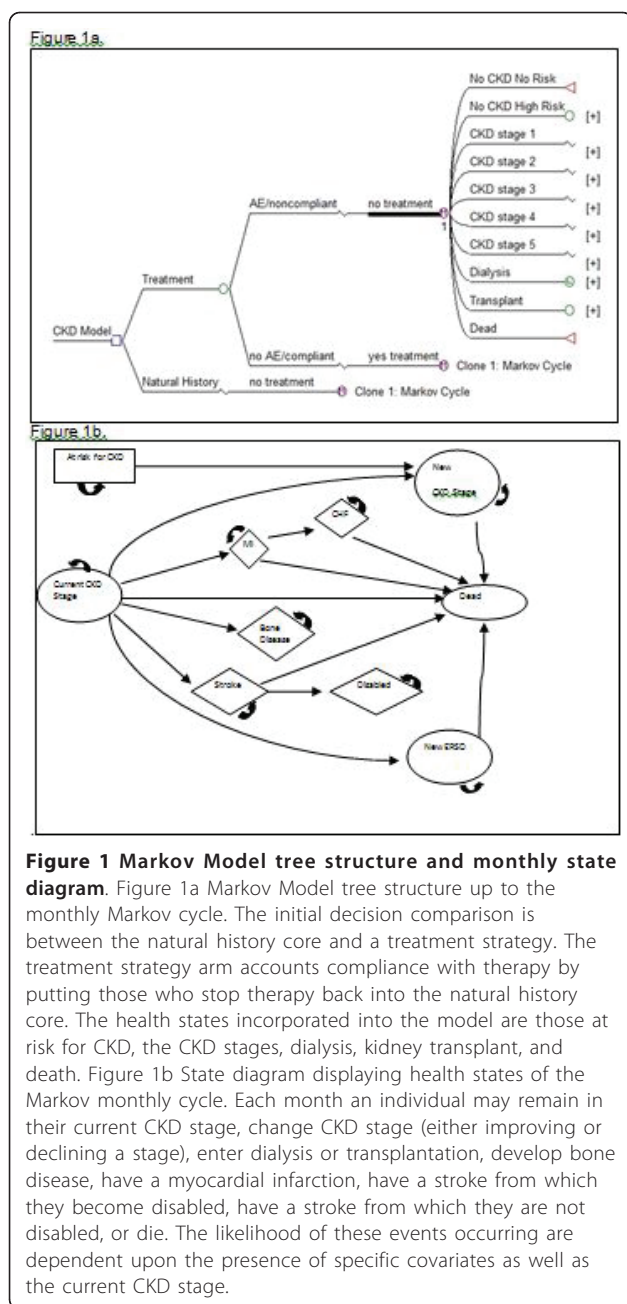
Figure 1a.

No CKD No Risk
No CKD High Risk [+]
CKD stage 1 [+]
CKD stage 2 [+]
CKD stage 3 [+]
CKD stage 4 [+]
CKD stage 5 [+]
Dialysis [+]
Transplant [+]
Dead

AE/noncompliant
no treatment
1
Treatment
CKD Model
no AE/compliant
yes treatment
Clone 1: Markov Cycle
Natural History
no treatment
Clone 1: Markov Cycle

Figure 1b.

At risk for CKD
New CKD Stage
MI
CHF
Current CKD Stage
Dead
Bone Disease
Stroke
Disabled
New ESRD

**Figure 1 Markov Model tree structure and monthly state diagram**. Figure 1a Markov Model tree structure up to the monthly Markov cycle. The initial decision comparison is between the natural history core and a treatment strategy. The treatment strategy arm accounts compliance with therapy by putting those who stop therapy back into the natural history core. The health states incorporated into the model are those at risk for CKD, the CKD stages, dialysis, kidney transplant, and death. Figure 1b State diagram displaying health states of the Markov monthly cycle. Each month an individual may remain in their current CKD stage, change CKD stage (either improving or declining a stage), enter dialysis or transplantation, develop bone disease, have a myocardial infarction, have a stroke from which they become disabled, have a stroke from which they are not disabled, or die. The likelihood of these events occurring are dependent upon the presence of specific covariates as well as the current CKD stage.